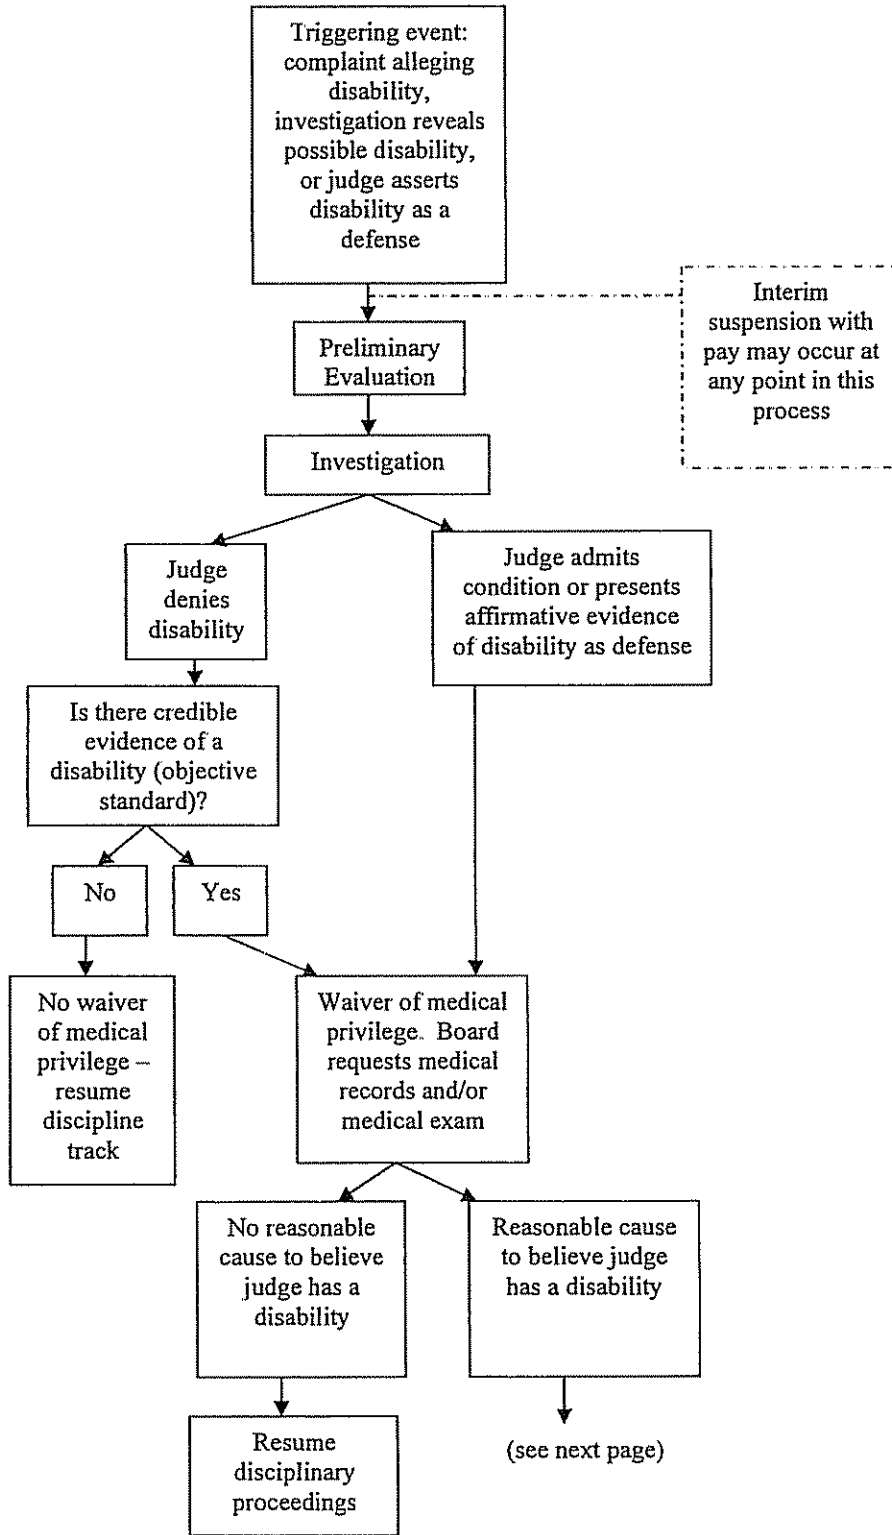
Triggering event: complaint alleging disability, investigation reveals possible disability, or judge asserts disability as a defense

Interim suspension with pay may occur at any point in this process

Preliminary Evaluation

Investigation

Judge denies disability

Judge admits condition or presents affirmative evidence of disability as defense

Is there credible evidence of a disability (objective standard)?

No

Yes

No waiver of medical privilege – resume discipline track

Waiver of medical privilege. Board requests medical records and/or medical exam

No reasonable cause to believe judge has a disability

Reasonable cause to believe judge has a disability

Resume disciplinary proceedings

(see next page)